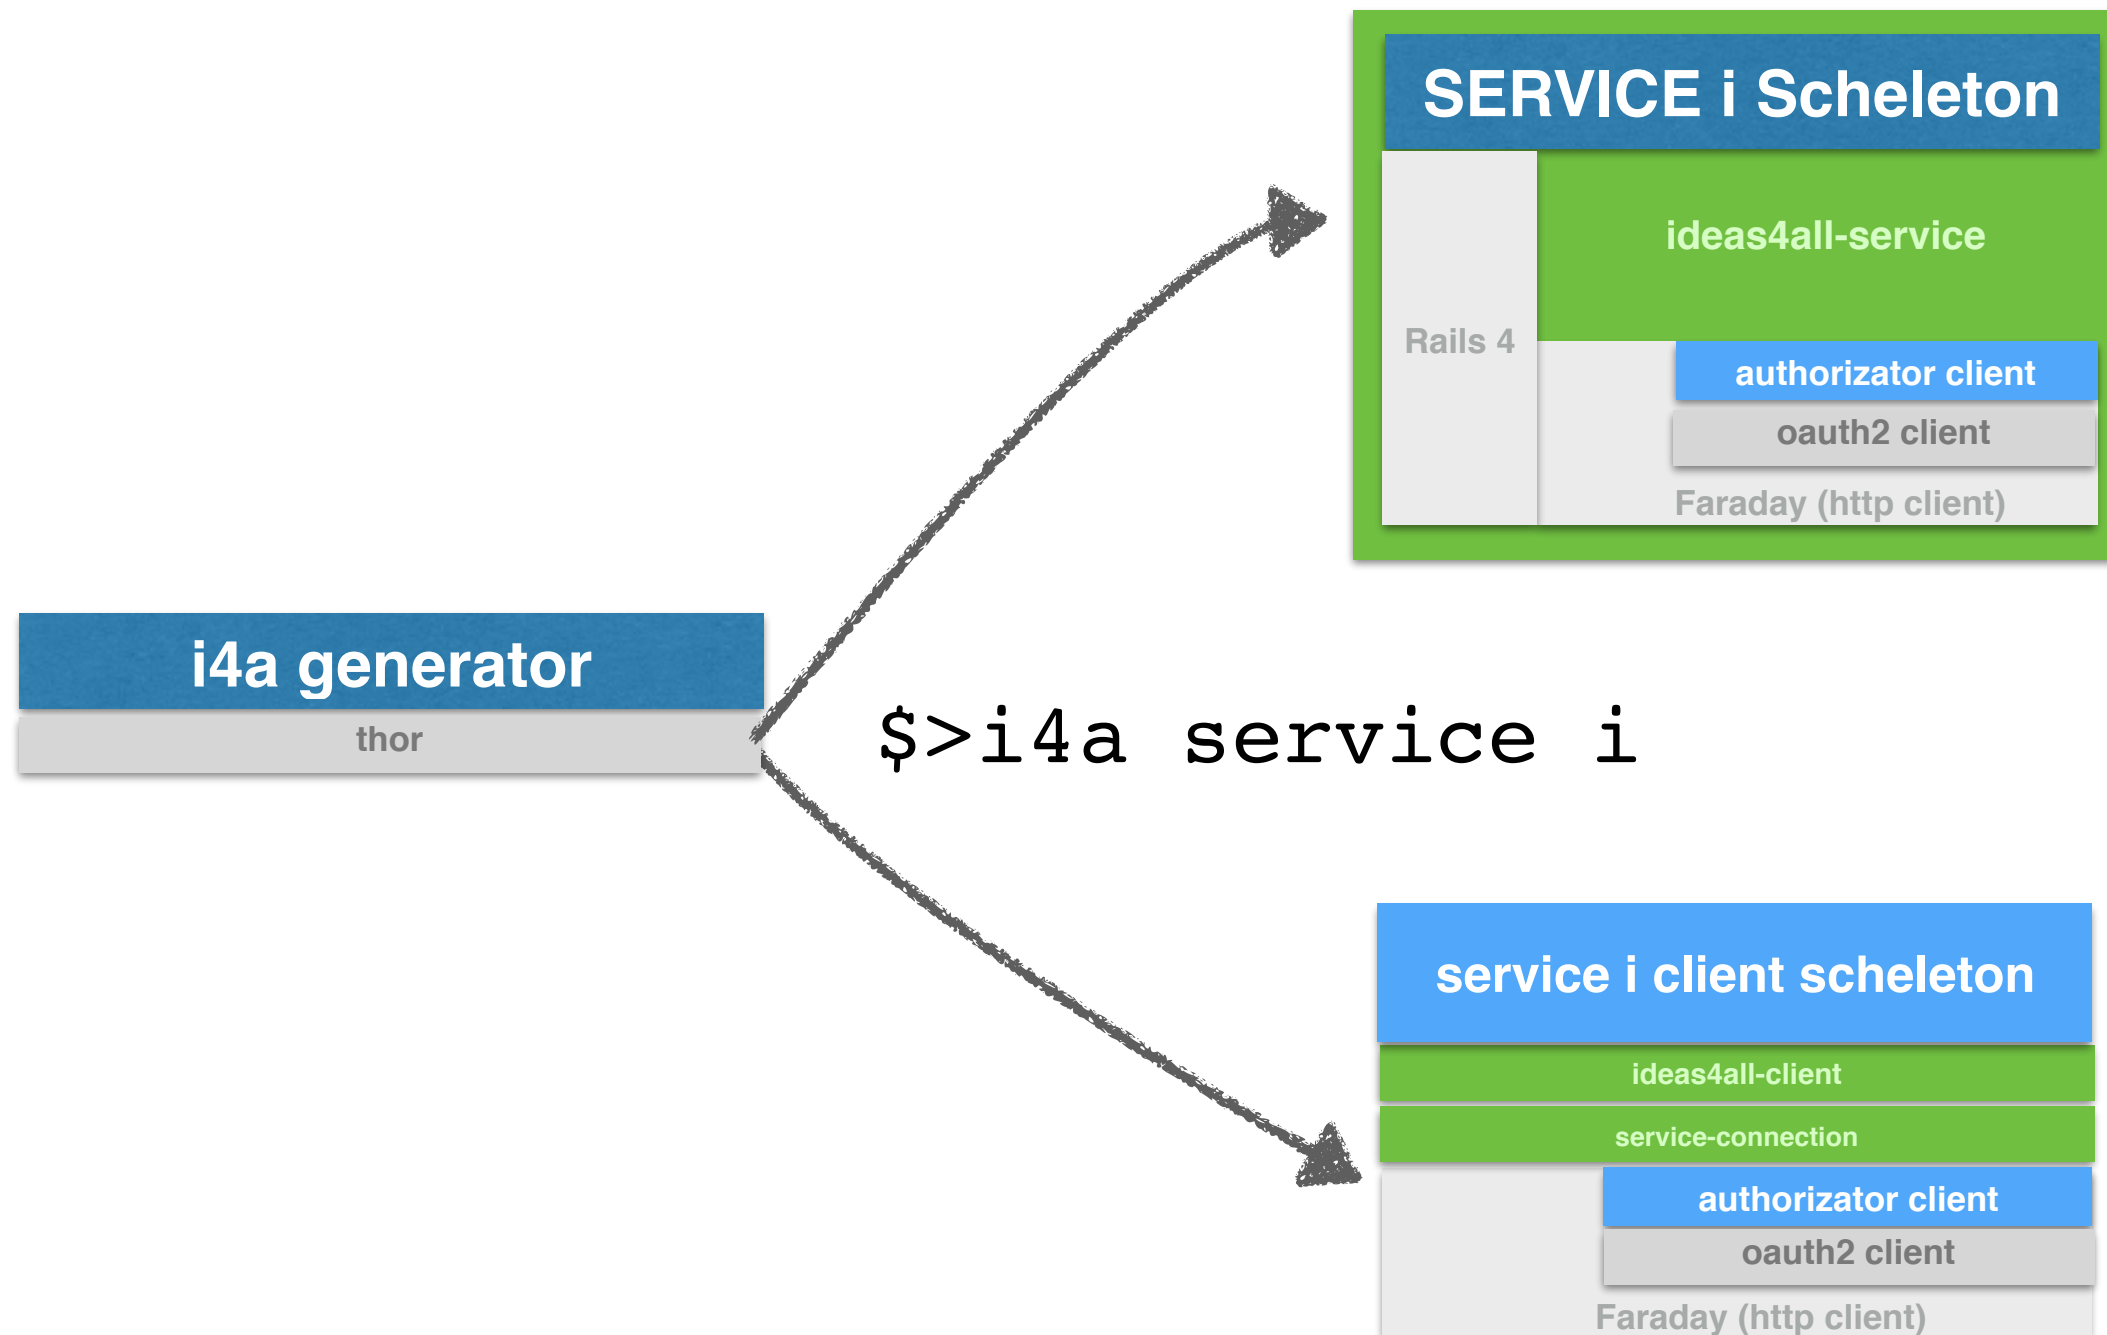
SERVICE i Scheleton

ideas4all-service

Rails 4

authorizator client

oauth2 client

Faraday (http client)

i4a generator

thor

$>i4a service i

service i client scheleton

ideas4all-client

service-connection

authorizator client

oauth2 client

Faraday (http client)